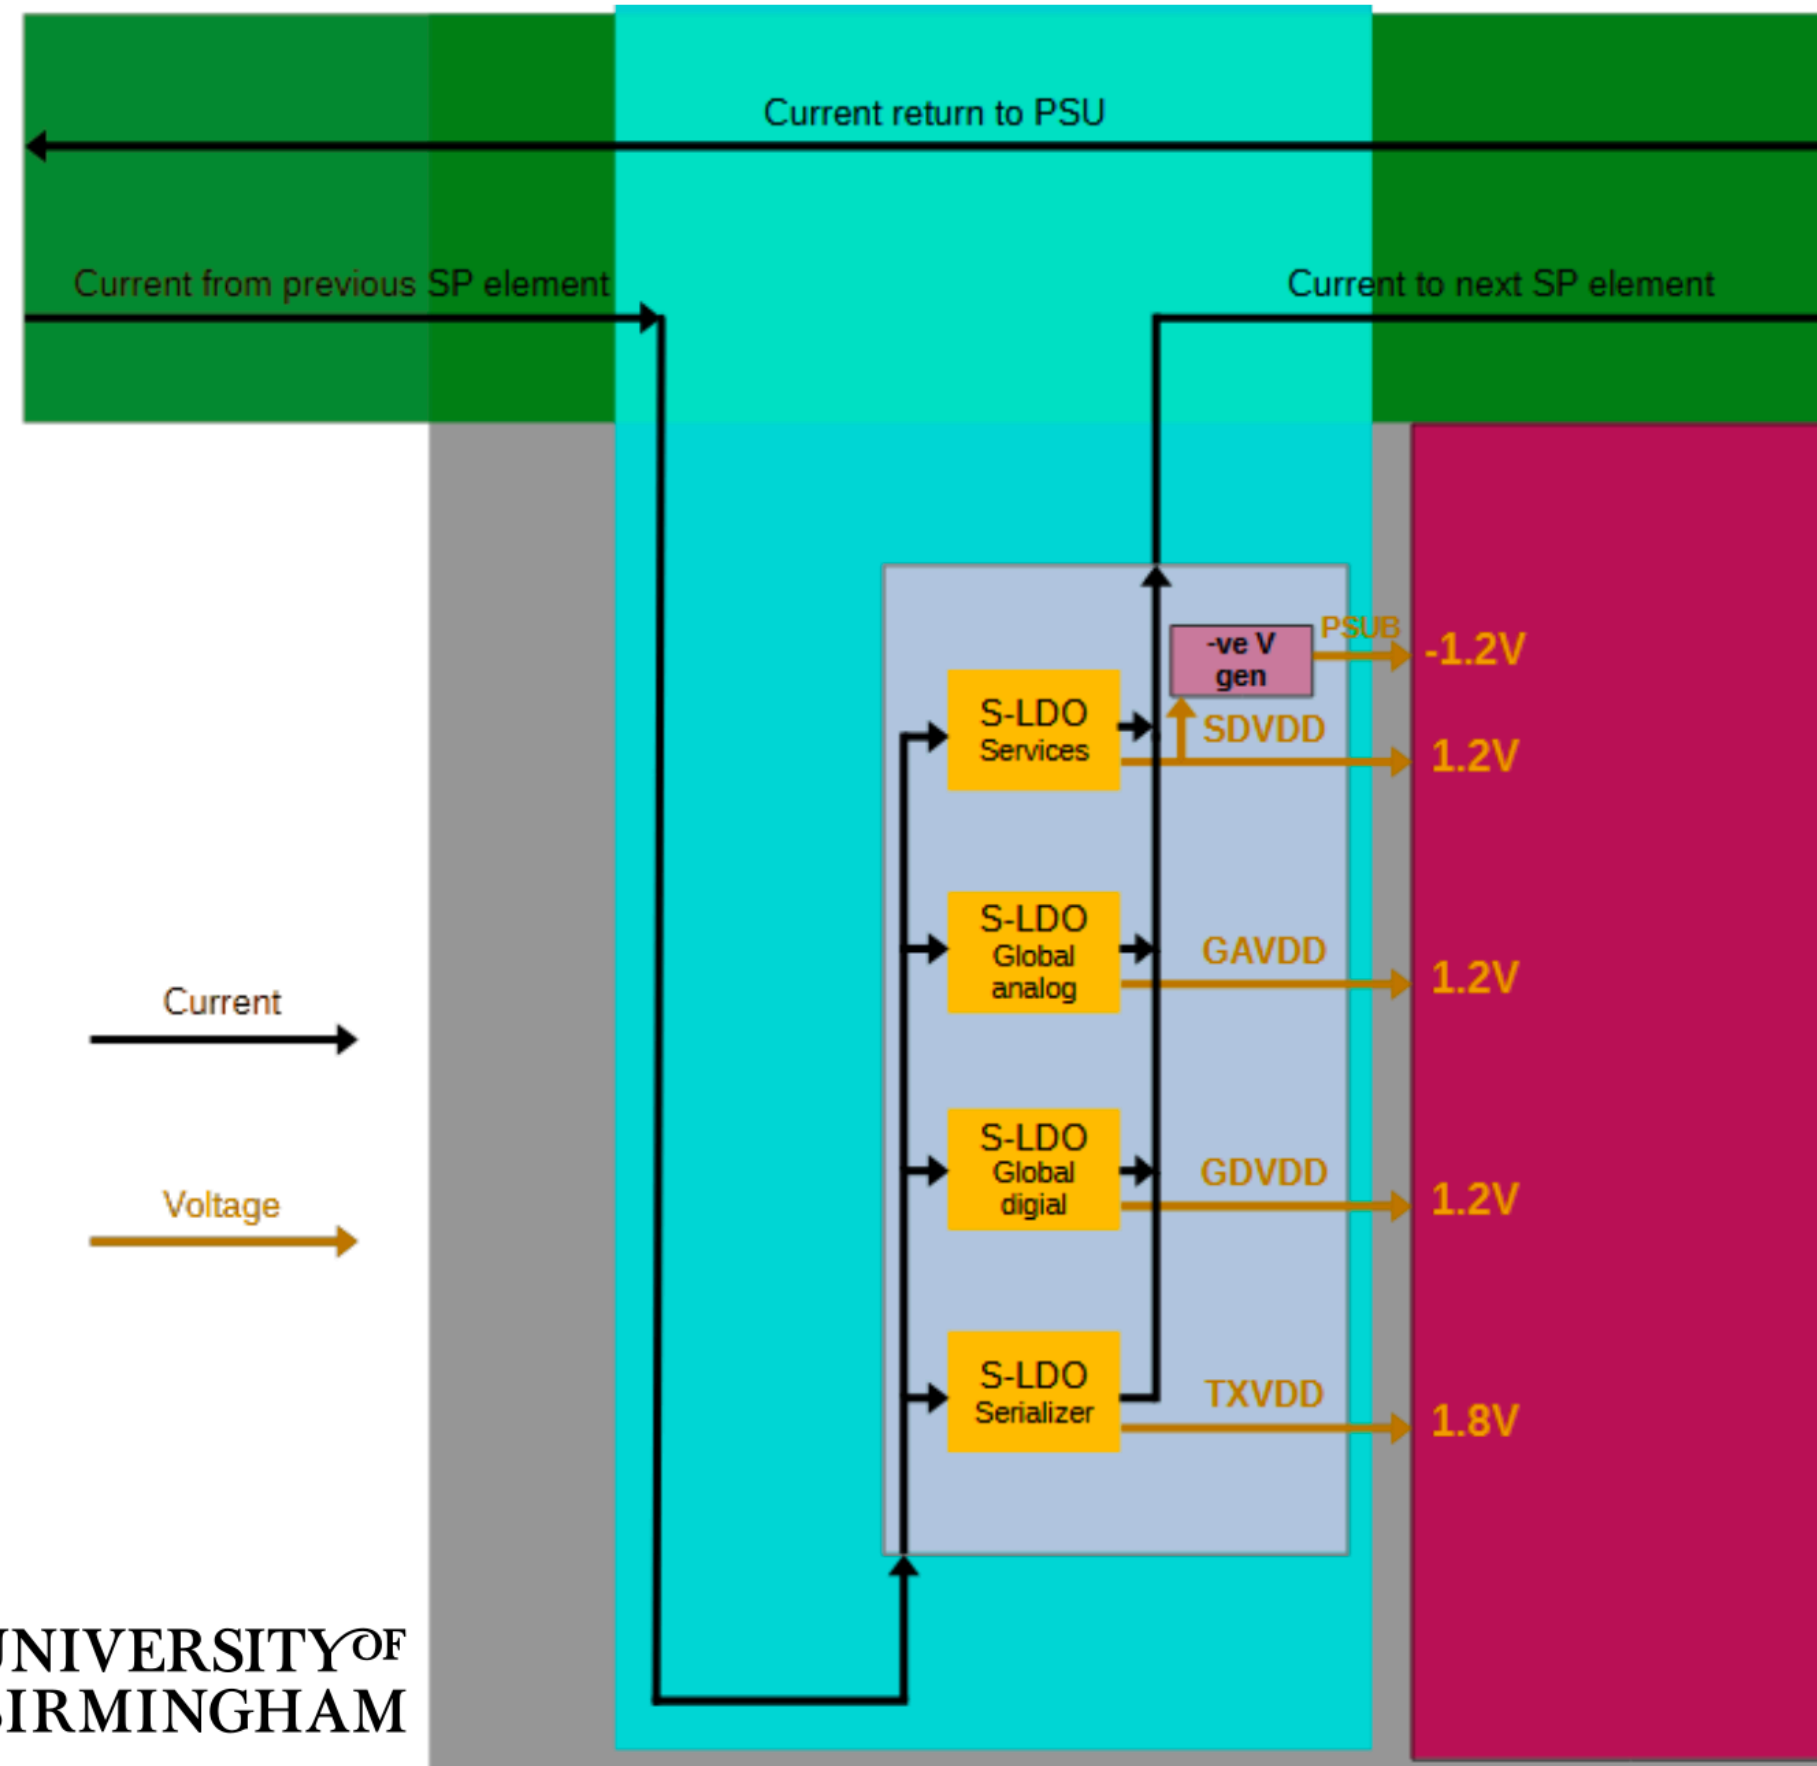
Current return to PSU

Current from previous SP element

Current to next SP element

-ve V gen

PSUB

-1.2V

S-LDO Services

SDVDD

1.2V

S-LDO Global analog

GAVDD

1.2V

Current

S-LDO Global digial

GDVDD

1.2V

Voltage

S-LDO Serializer

TXVDD

1.8V

NIVERSITY OF
IRMINGHAM